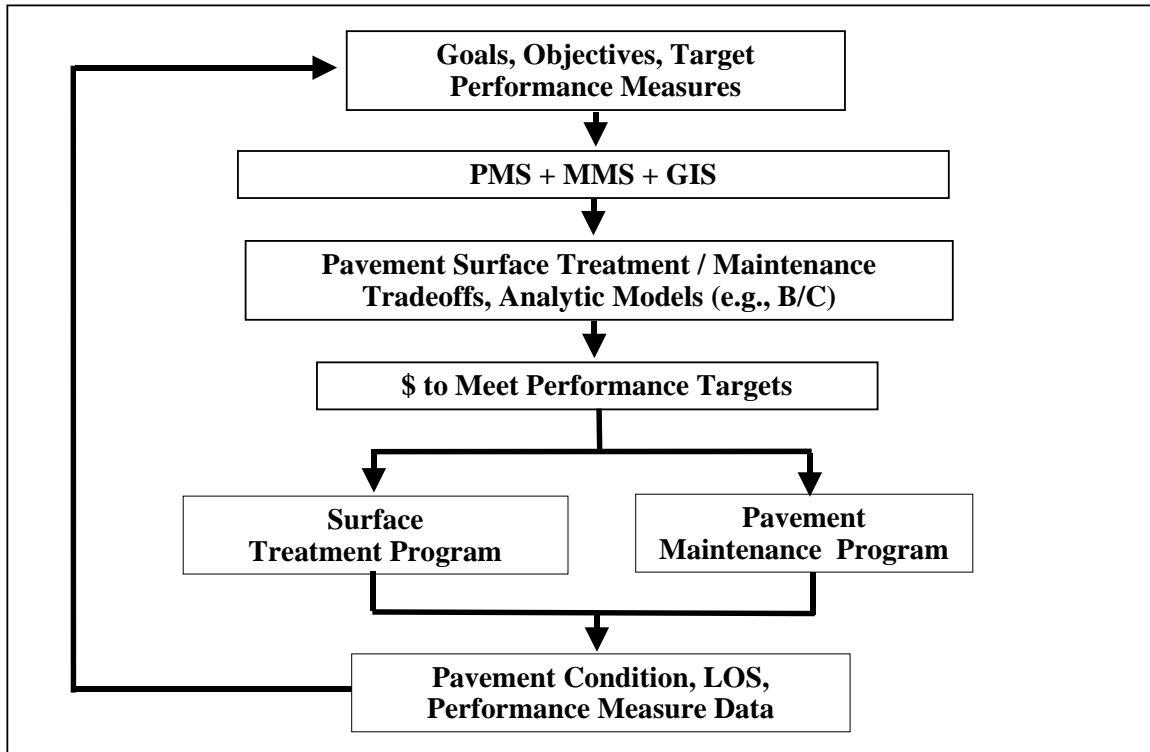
Goals, Objectives, Target Performance Measures

PMS + MMS + GIS

Pavement Surface Treatment / Maintenance Tradeoffs, Analytic Models (e.g., B/C)

\$ to Meet Performance Targets

Surface Treatment Program

Pavement Maintenance Program

Pavement Condition, LOS, Performance Measure Data